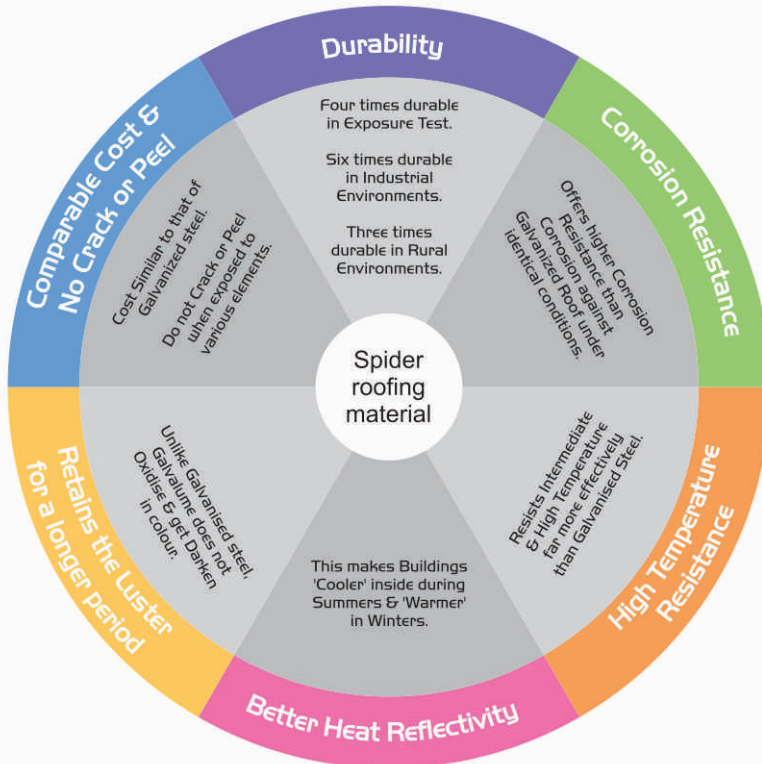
Durability

Four times durable in Exposure Test.

Six times durable in Industrial Environments.

Three times durable in Rural Environments.

Corrosion Resistance

Offers higher Corrosion Resistance than Corrosion against Galvanized Roof under identical conditions.

High Temperature Resistance

Resists Intermediate & High Temperature far more effectively than Galvanised Steel.

Better Heat Reflectivity

This makes Buildings 'Cooler' inside during Summers & 'Warmer' in Winters.

Retains the Luster for a longer period

Unlike Galvanised steel, Galvalume does not Oxidise & get Darken in colour.

Comparable Cost & No Crack or Peel

Cost Similar to that of Galvanized steel.

Do not Crack or Peel when exposed to various elements.

Spider roofing material